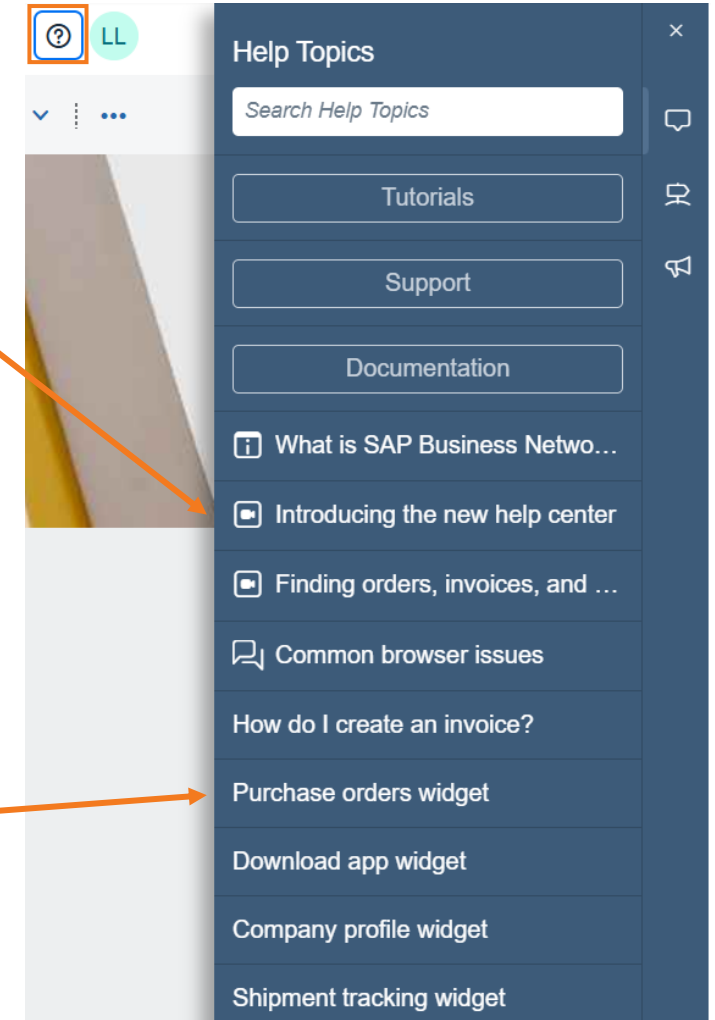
LL

Help Topics

×

Search Help Topics

Tutorials

Support

Documentation

What is SAP Business Netwo…

Introducing the new help center

Finding orders, invoices, and …

Common browser issues

How do I create an invoice?

Purchase orders widget

Download app widget

Company profile widget

Shipment tracking widget